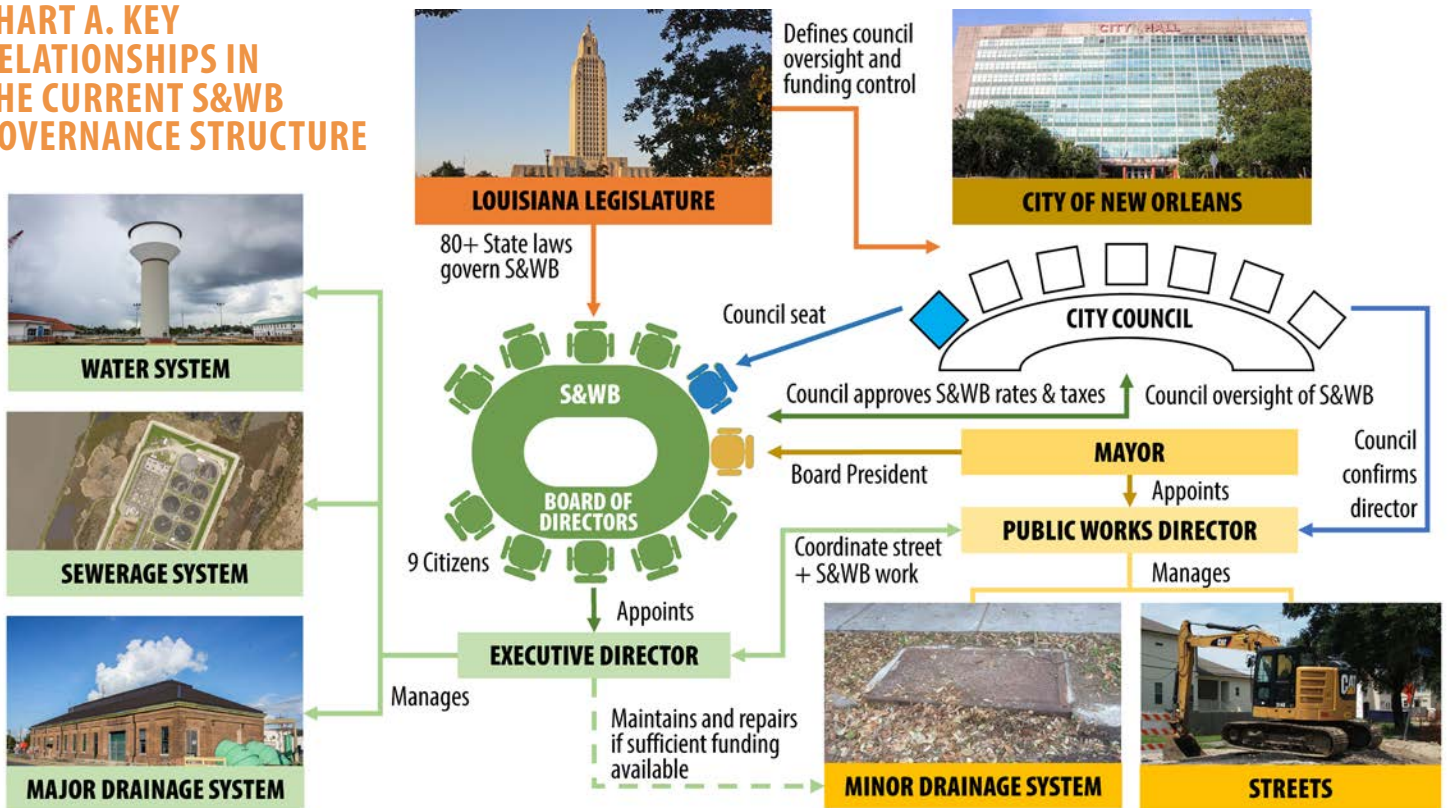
HART A. KEY ELATIONSHIPS IN HE CURRENT S&WB OVERNANCE STRUCTURE

LOUISIANA LEGISLATURE

Defines council oversight and funding control

CITY HALL

CITY OF NEW ORLEANS

80+ State laws govern S&WB

Council seat

CITY COUNCIL

WATER SYSTEM

S&WB

BOARD OF DIRECTORS

Council approves S&WB rates & taxes

Council oversight of S&WB

MAYOR

Board President

Council confirms director

Appoints

SEWERAGE SYSTEM

9 Citizens

Coordinate street + S&WB work

PUBLIC WORKS DIRECTOR

Manages

Appoints

EXECUTIVE DIRECTOR

Manages

Maintains and repairs if sufficient funding available

MAJOR DRAINAGE SYSTEM

MINOR DRAINAGE SYSTEM

STREETS

CAT